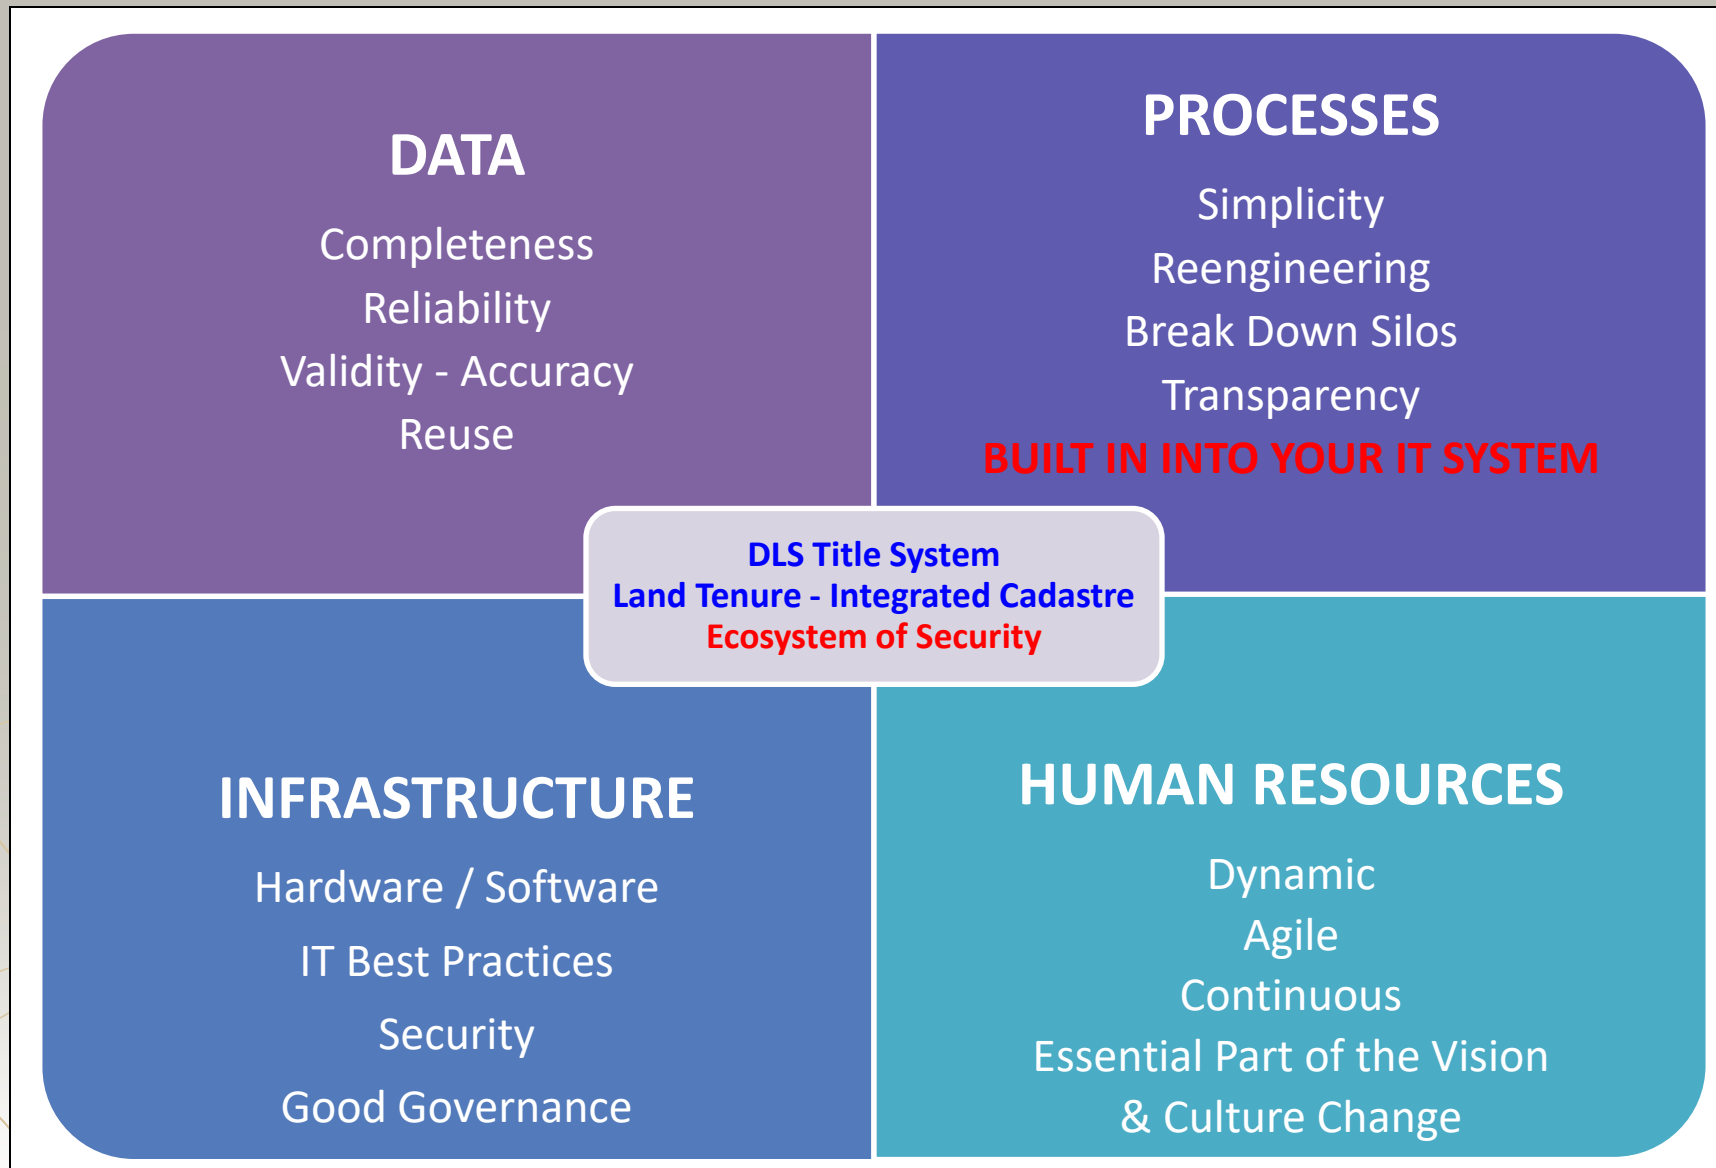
DATA

Completeness

Reliability

Validity - Accuracy

Reuse

PROCESSES

Simplicity

Reengineering

Break Down Silos

Transparency

BUILT IN INTO YOUR IT SYSTEM

DLS Title System
Land Tenure - Integrated Cadastre
Ecosystem of Security

INFRASTRUCTURE

Hardware / Software

IT Best Practices

Security

Good Governance

HUMAN RESOURCES

Dynamic

Agile

Continuous

Essential Part of the Vision

& Culture Change